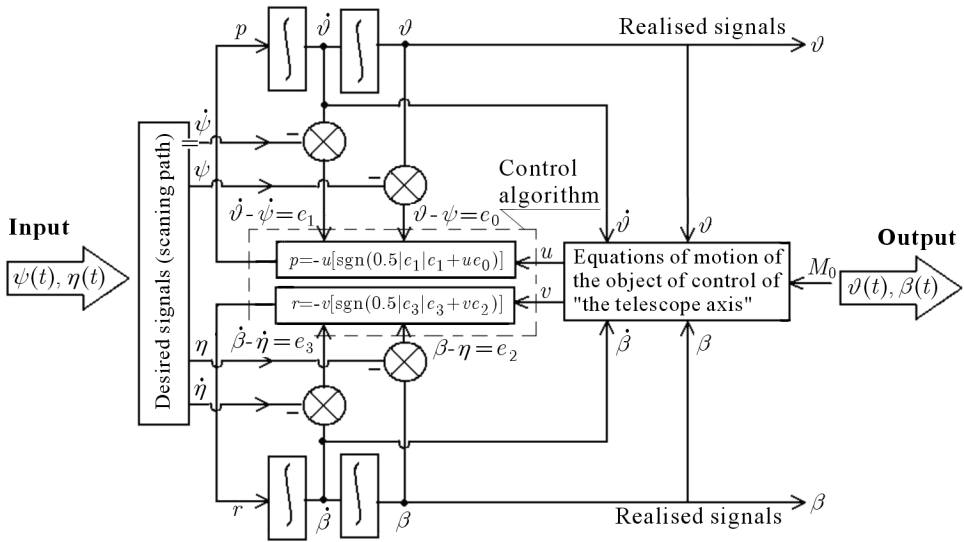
$p$ $\int$ $\dot{\vartheta}$ $\int$ $\vartheta$ Realised signals $\vartheta$

$\dot{\psi}$

$\psi$

Control algorithm

$\dot{\vartheta}$ - $\dot{\psi} = c_1$ $\vartheta$ - $\psi = c_0$

$\dot{\vartheta}$ $\vartheta$

Input

$\psi(t), \eta(t)$

Desired signals (scaning path)

$p$=-$u$[sgn(0.5$|c_1|c_1 + uc_0$)]

$r$=-$v$[sgn(0.5$|c_3|c_3 + vc_2$)]

$u$

$v$

Equations of motion of the object of control of "the telescope axis"

$M_0$

Output

$\vartheta(t), \beta(t)$

$\dot{\beta}$ - $\dot{\eta} = e_3$ $\beta$ - $\eta = e_2$

$\eta$

$\dot{\eta}$

$\dot{\beta}$ $\beta$

$r$ $\int$ $\dot{\beta}$ $\int$ $\beta$ Realised signals $\beta$